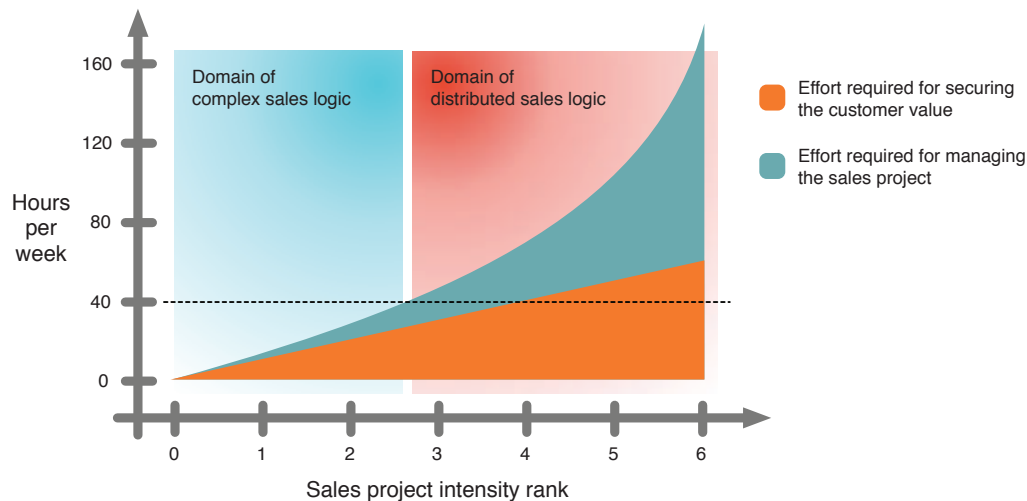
Domain of complex sales logic

Domain of distributed sales logic

Effort required for securing the customer value

Effort required for managing the sales project

Hours per week

160
120
80
40
0

0
1
2
3
4
5
6

Sales project intensity rank